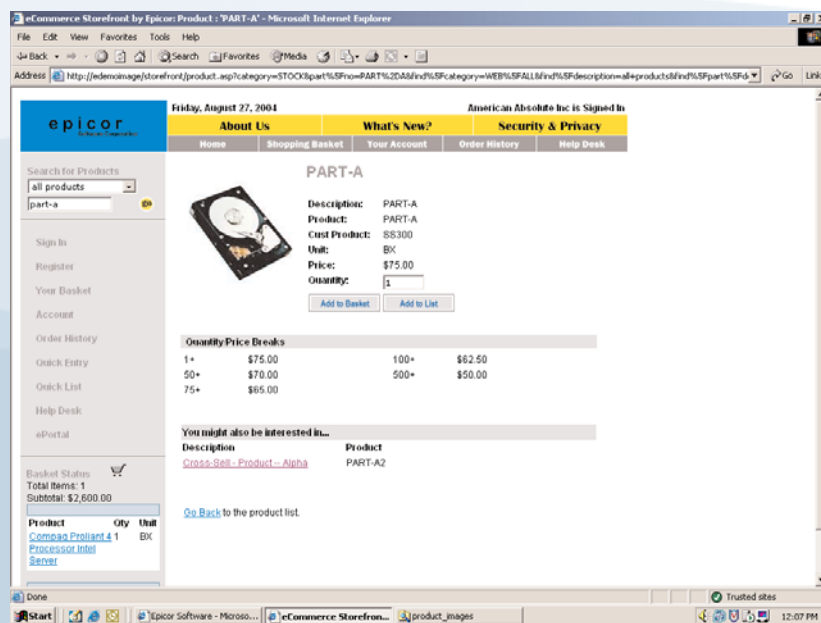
eCommerce Storefront by Epicor: Product : 'PART-A' - Microsoft Internet Explorer

File Edit View Favorites Tools Help

Back Search Favorites Media

Address http://edemoimage/storefront/product.asp?category=STOCK&part%5Fno=PART%2DA&find%5Fcategory=WEB%5FALL&find%5Fdescription=all+products&find%5Fpart%5Fdi Go Links

epicor

Friday, August 27, 2004

American Absolute Inc is Signed In

About Us What's New? Security & Privacy

Home Shopping Basket Your Account Order History Help Desk

Search for Products

all products

part-a

Sign In

Register

Your Basket

Account

Order History

Quick Entry

Quick List

Help Desk

ePortal

Basket Status

Total Items: 1

Subtotal: $2,600.00

| Product | Qty | Unit |
|---|---|---|
| Compaq Proliant 4 Processor Intel Server | 1 | BX |

PART-A

Description: PART-A
Product: PART-A
Cust Product: SS300
Unit: BX
Price: $75.00
Quantity: 1

Add to Basket Add to List

Quantity/Price Breaks

| | | | |
|---|---|---|---|
| 1+ | $75.00 | 100+ | $62.50 |
| 50+ | $70.00 | 500+ | $50.00 |
| 75+ | $65.00 | | |

You might also be interested in...

| Description | Product |
|---|---|
| Cross-Sell - Product -- Alpha | PART-A2 |

Go Back to the product list.

Done

Trusted sites

Start Epicor Software - Microso... eCommerce Storefron... product_images 12:07 PM